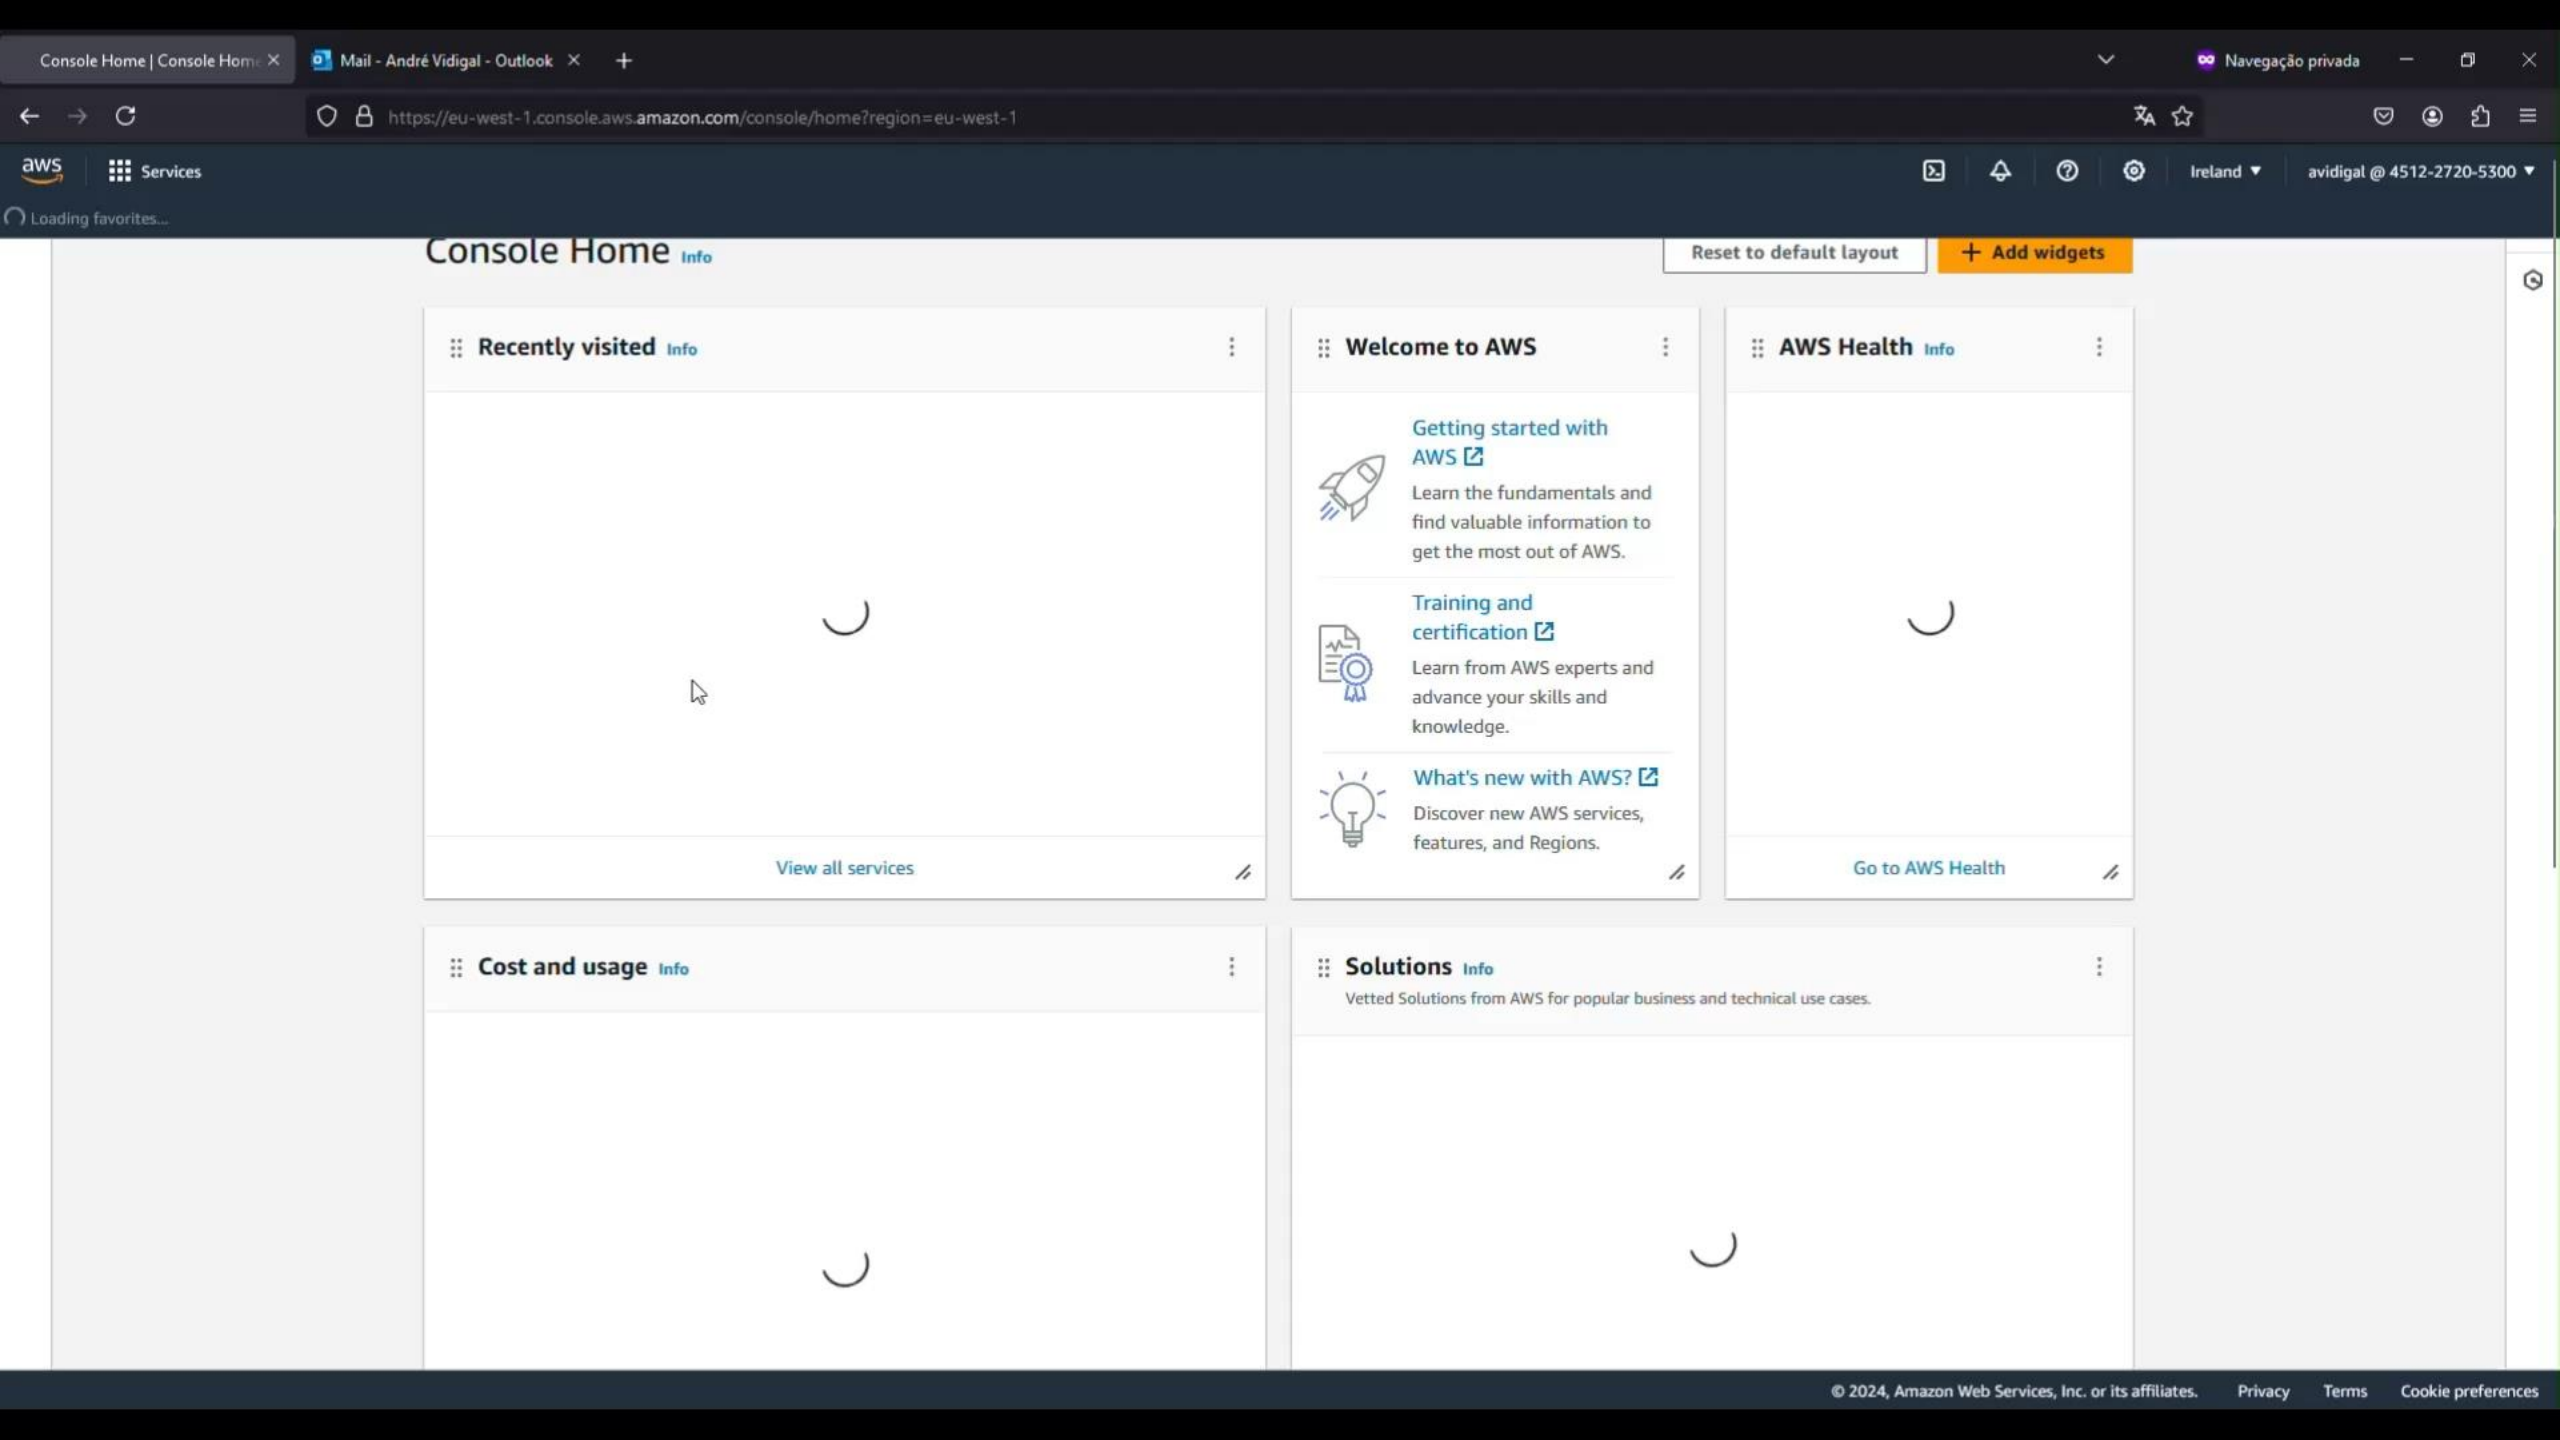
Console Home | Console Home

Mail - André Vidigal - Outlook

Navegação privada

https://eu-west-1.console.aws.amazon.com/console/home?region=eu-west-1

aws

Services

Ireland ▾

avidigal @ 4512-2720-5300 ▾

Loading favorites...

Console Home Info

Reset to default layout

+ Add widgets

Recently visited Info

View all services

Welcome to AWS

Getting started with AWS

Learn the fundamentals and find valuable information to get the most out of AWS.

Training and certification

Learn from AWS experts and advance your skills and knowledge.

What's new with AWS?

Discover new AWS services, features, and Regions.

AWS Health Info

Go to AWS Health

Cost and usage Info

Solutions Info

Vetted Solutions from AWS for popular business and technical use cases.

© 2024, Amazon Web Services, Inc. or its affiliates.

Privacy

Terms

Cookie preferences